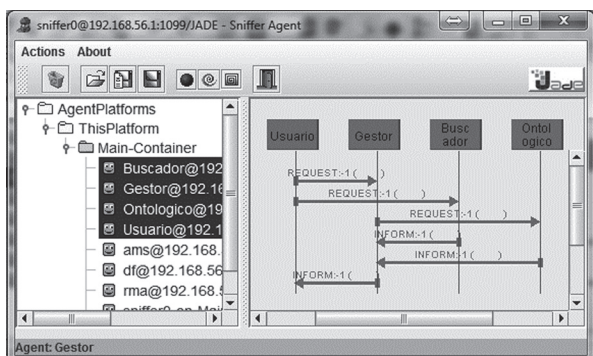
sniffer0@192.168.56.1:1099/JADE - Sniffer Agent

Actions About

Jade

AgentPlatforms
ThisPlatform
Main-Container
Buscador@192
Gestor@192.16
Ontologico@19
Usuario@192.1
ams@192.168.
df@192.168.56
rma@192.168.5
sniffer0-on-Mai

Usuario
Gestor
Buscador
Ontologico

REQUEST:-1 ( )
REQUEST:-1 ( )
REQUEST:-1 ( )
INFORM:-1 (
INFORM:-1 ( )
INFORM:-1 (

Agent: Gestor